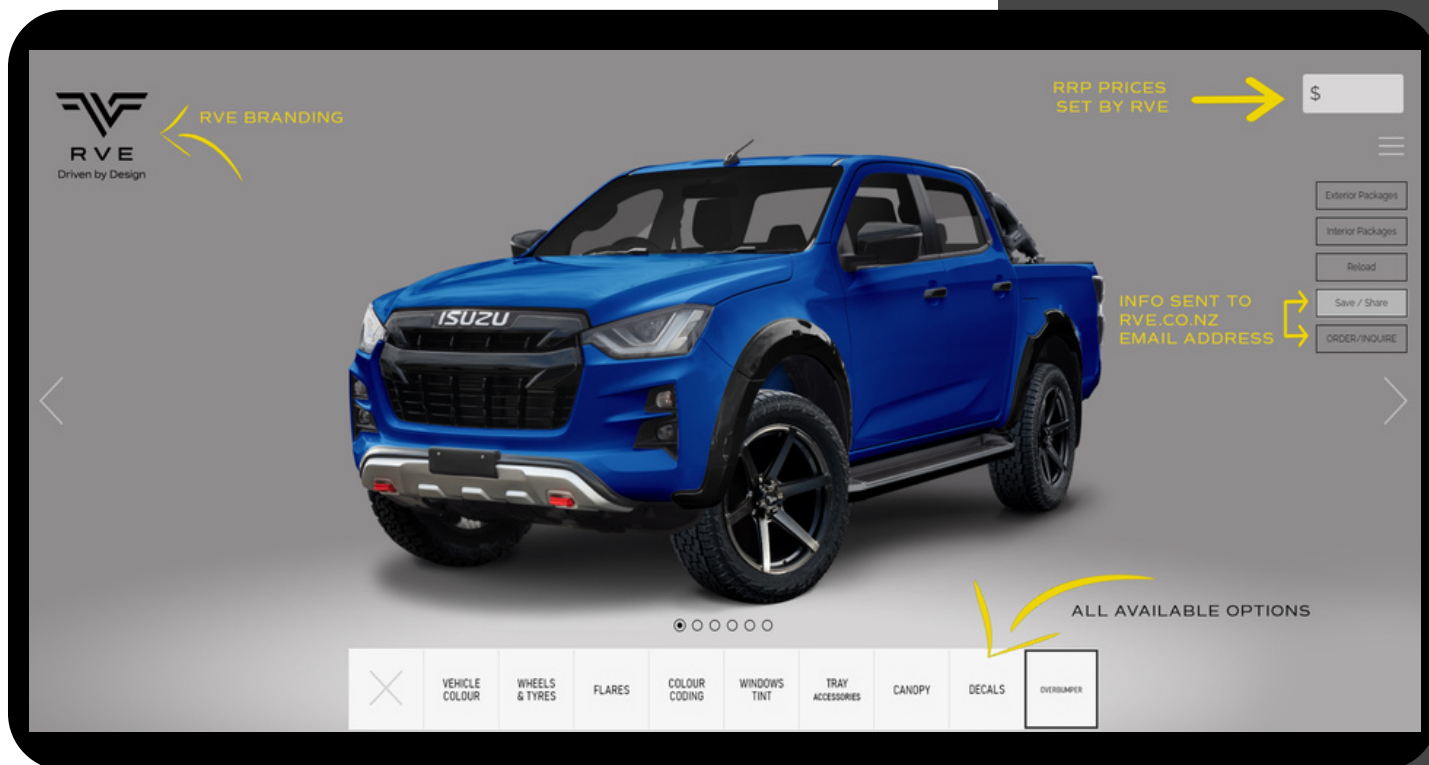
RVE
Driven by Design

RVE BRANDING

RRP PRICES SET BY RVE

$

Exterior Packages
Interior Packages
Reload
Save / Share
ORDER/INQUIRE

INFO SENT TO RVE.CO.NZ EMAIL ADDRESS

ISUZU

ALL AVAILABLE OPTIONS

VEHICLE COLOUR
WHEELS & TYRES
FLARES
COLOUR CODING
WINDOWS TINT
TRAY ACCESSORIES
CANOPY
DECALS
OVERBUMPER